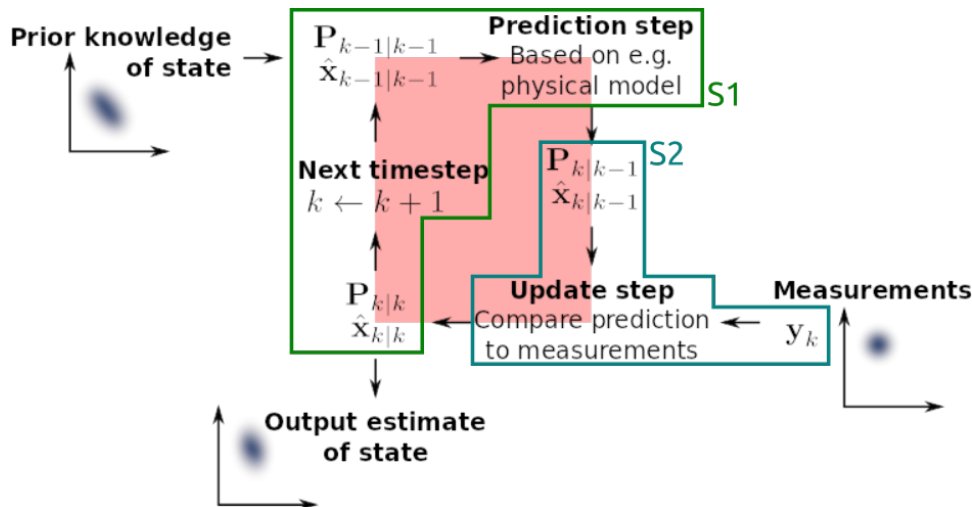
Prior knowledge of state

$\mathbf{P}_{k-1|k-1}$
$\hat{\mathbf{x}}_{k-1|k-1}$

Prediction step
Based on e.g. physical model

S1

S2

$\mathbf{P}_{k|k-1}$
$\hat{\mathbf{x}}_{k|k-1}$

Next timestep
$k \leftarrow k+1$

$\mathbf{P}_{k|k}$
$\hat{\mathbf{x}}_{k|k}$

Update step
Compare prediction to measurements

Measurements
$\mathbf{y}_k$

Output estimate of state